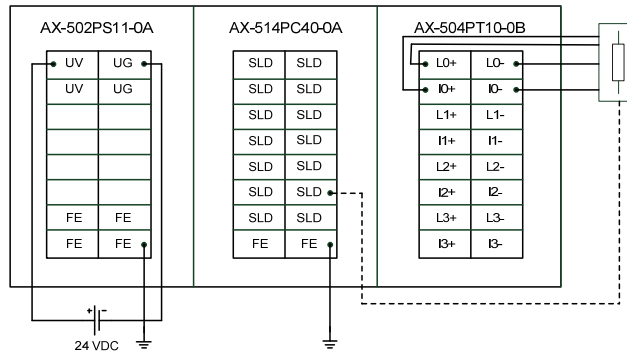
AX-502PS11-0A

| UV | UG |
|---|---|
| UV | UG |
| | |
| | |
| | |
| | |
| FE | FE |
| FE | FE |

AX-514PC40-0A

| SLD | SLD |
|---|---|
| SLD | SLD |
| SLD | SLD |
| SLD | SLD |
| SLD | SLD |
| SLD | SLD |
| SLD | SLD |
| FE | FE |

AX-504PT10-0B

| L0+ | L0- |
|---|---|
| I0+ | I0- |
| L1+ | L1- |
| I1+ | I1- |
| L2+ | L2- |
| I2+ | I2- |
| L3+ | L3- |
| I3+ | I3- |

24 VDC